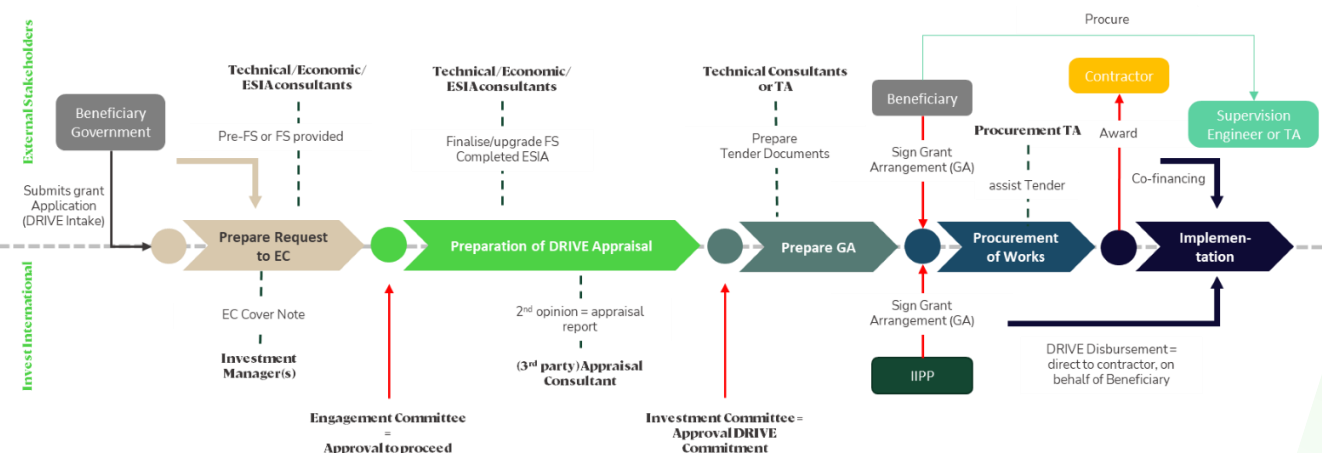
External Stakeholders

Invest International

Beneficiary Government

Submits grant Application (DRIVE Intake)

Technical/Economic/ ESIA consultants

Pre-FS or FS provided

Prepare Request to EC

EC Cover Note

Investment Manager(s)

Engagement Committee = Approval to proceed

Technical/Economic/ ESIA consultants

Finalise/upgrade FS Completed ESIA

Preparation of DRIVE Appraisal

$2^{nd}$ opinion = appraisal report

($3^{rd}$ party) Appraisal Consultant

Investment Committee = Approval DRIVE Commitment

Technical Consultants or TA

Prepare Tender Documents

Prepare GA

Beneficiary

Sign Grant Arrangement (GA)

Sign Grant Arrangement (GA)

IIPP

Procurement TA

assist Tender

Procurement of Works

Procure

Contractor

Award

Supervision Engineer or TA

Co-financing

Implementation

DRIVE Disbursement = direct to contractor, on behalf of Beneficiary